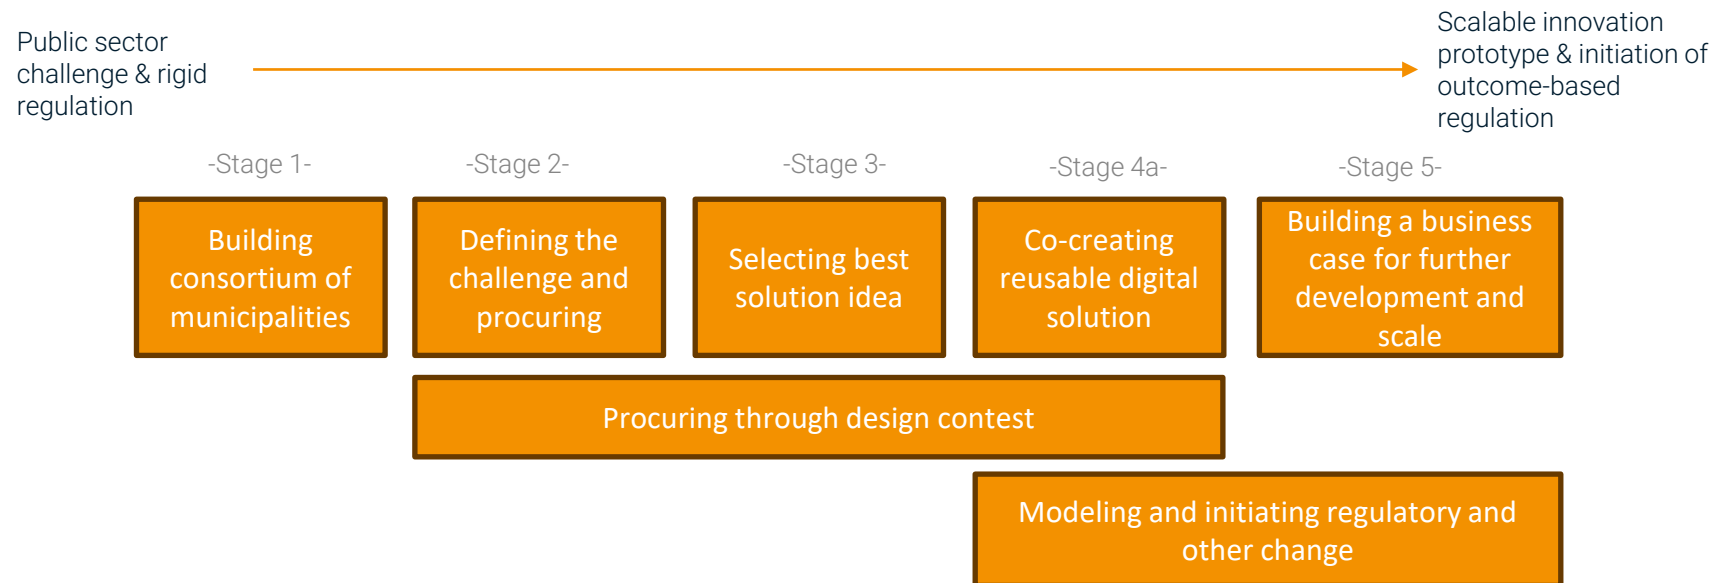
Public sector challenge & rigid regulation

Scalable innovation prototype & initiation of outcome-based regulation

-Stage 1-

-Stage 2-

-Stage 3-

-Stage 4a-

-Stage 5-

Building consortium of municipalities

Defining the challenge and procuring

Selecting best solution idea

Co-creating reusable digital solution

Building a business case for further development and scale

Procuring through design contest

Modeling and initiating regulatory and other change